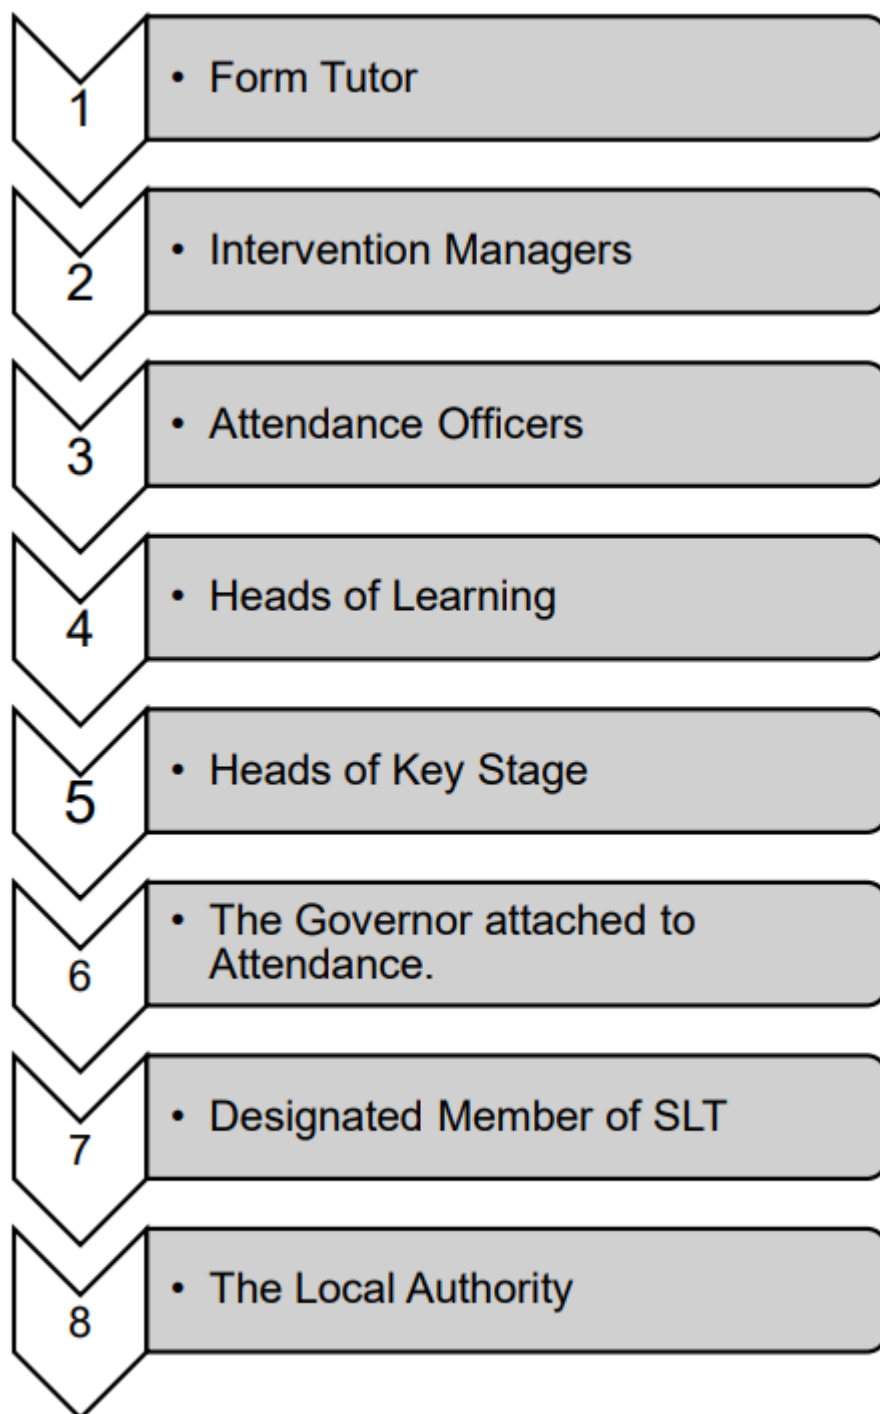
1
• Form Tutor

2
• Intervention Managers

3
• Attendance Officers

4
• Heads of Learning

5
• Heads of Key Stage

6
• The Governor attached to Attendance.

7
• Designated Member of SLT

8
• The Local Authority